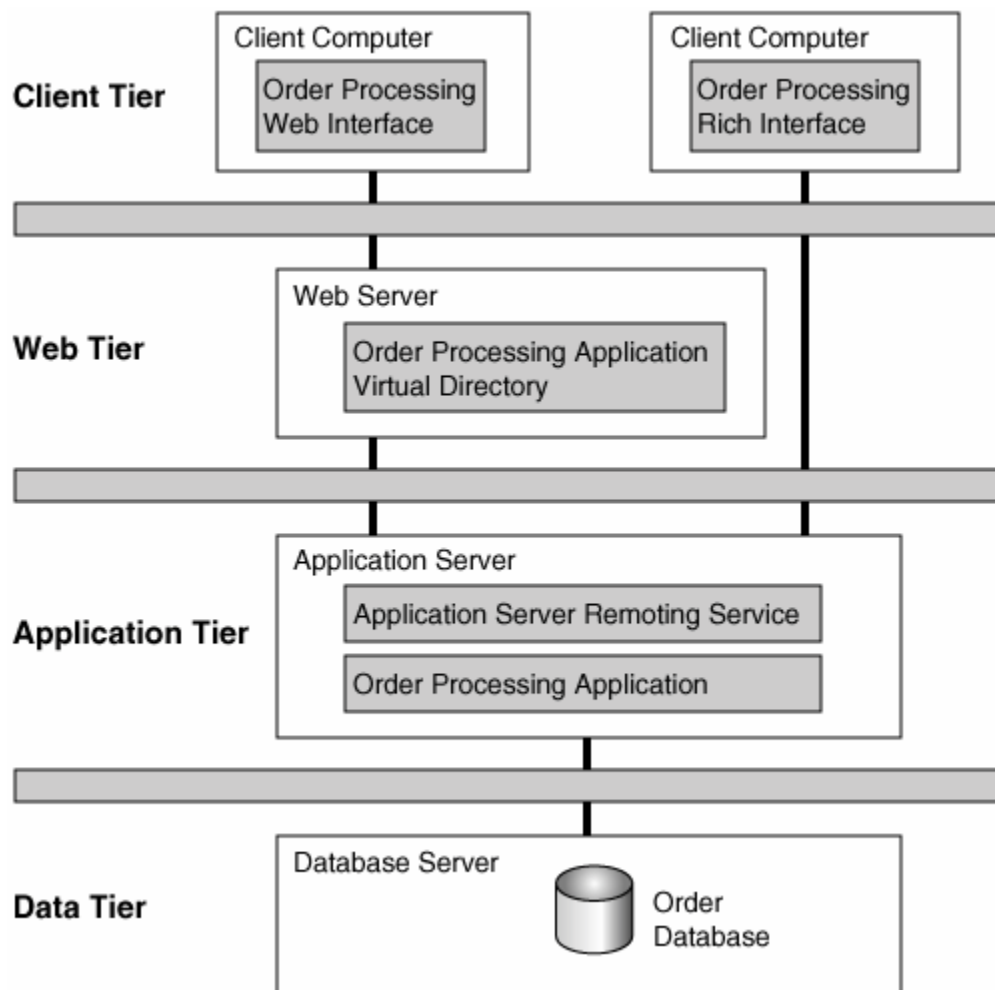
Client Tier

Client Computer

Order Processing Web Interface

Client Computer

Order Processing Rich Interface

Web Tier

Web Server

Order Processing Application Virtual Directory

Application Tier

Application Server

Application Server Remoting Service

Order Processing Application

Data Tier

Database Server

Order Database